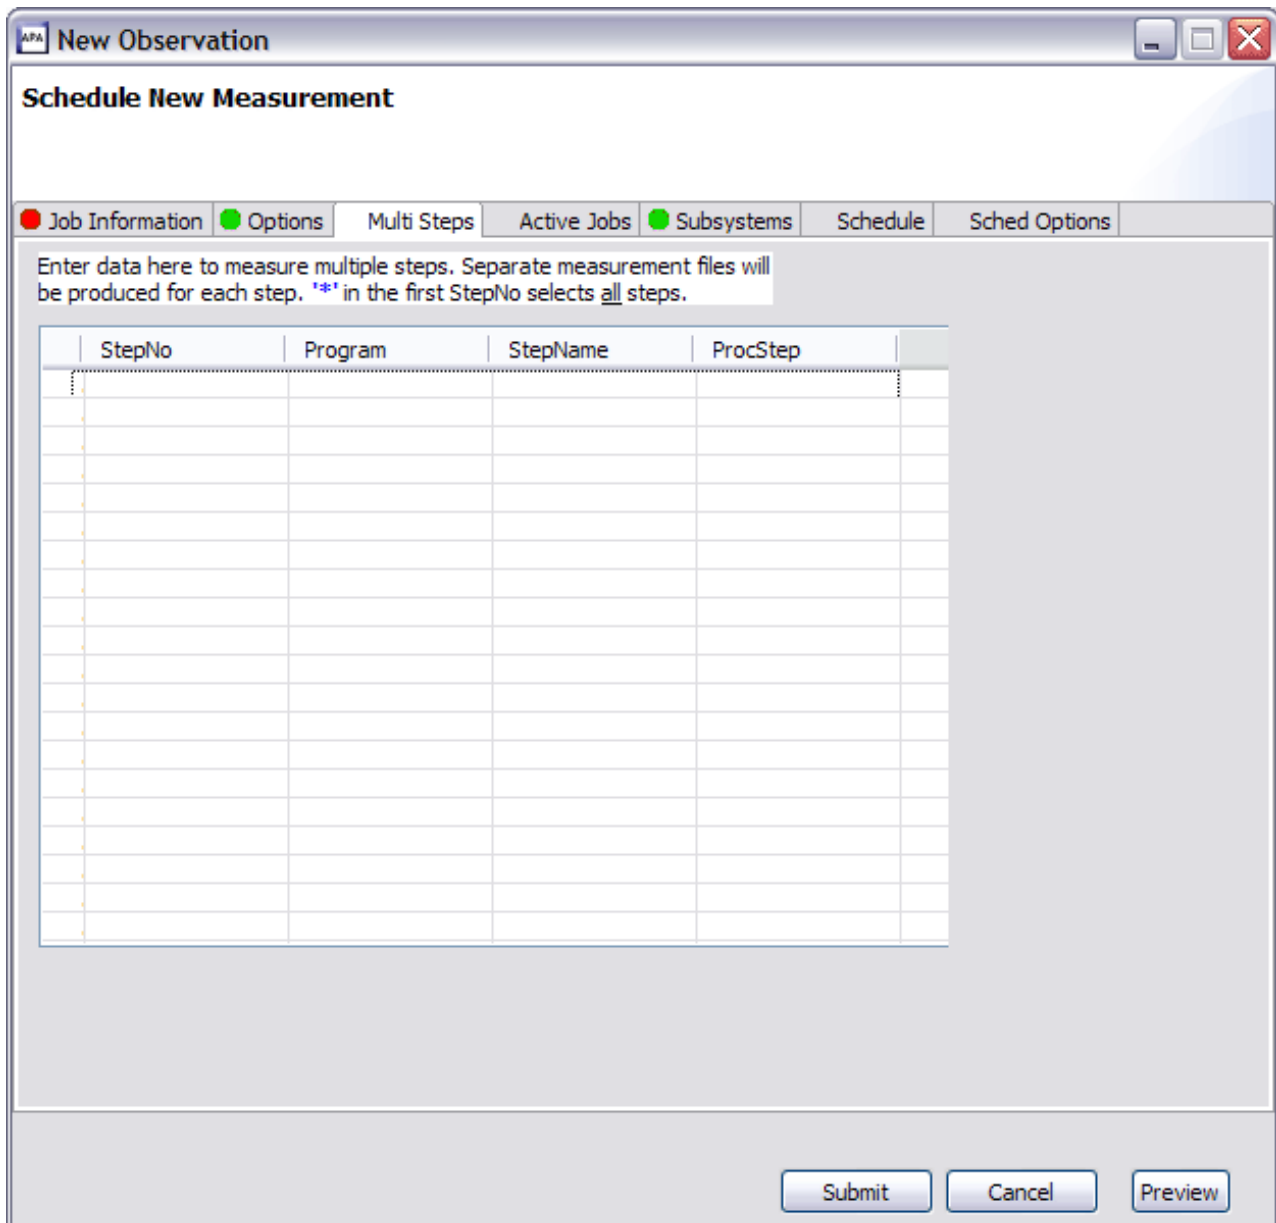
APA New Observation

Schedule New Measurement

Job Information | Options | Multi Steps | Active Jobs | Subsystems | Schedule | Sched Options

Enter data here to measure multiple steps. Separate measurement files will be produced for each step. '*' in the first StepNo selects all steps.

| StepNo | Program | StepName | ProcStep |
|---|---|---|---|
| | | | |

Submit  Cancel  Preview